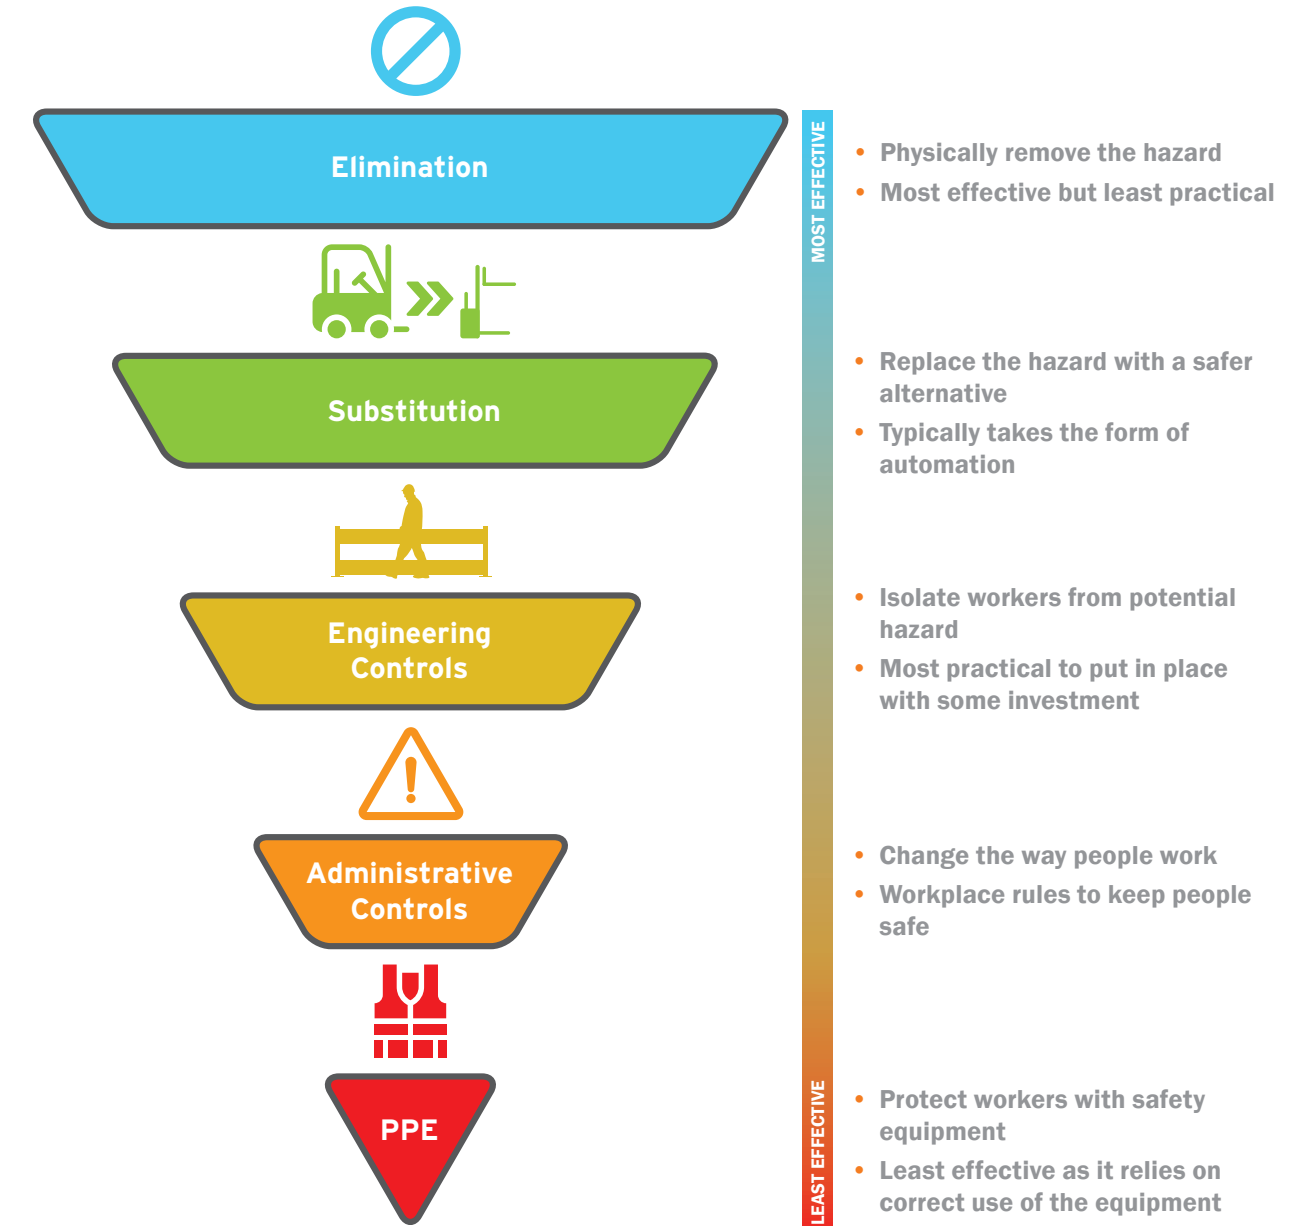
Elimination

Substitution

Engineering Controls

Administrative Controls

PPE

MOST EFFECTIVE

LEAST EFFECTIVE

• Physically remove the hazard
• Most effective but least practical

• Replace the hazard with a safer alternative
• Typically takes the form of automation

• Isolate workers from potential hazard
• Most practical to put in place with some investment

• Change the way people work
• Workplace rules to keep people safe

• Protect workers with safety equipment
• Least effective as it relies on correct use of the equipment